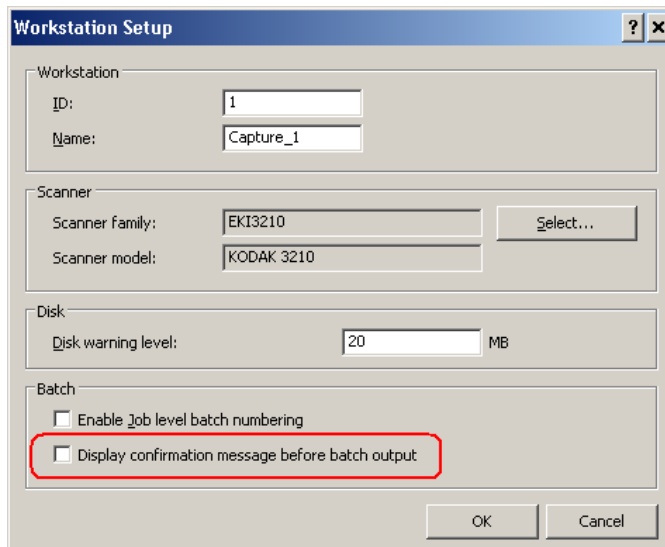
Workstation Setup

?

Workstation

ID: 1

Name: Capture_1

Scanner

Scanner family: EKI3210

Select...

Scanner model: KODAK 3210

Disk

Disk warning level: 20 MB

Batch

Enable Job level batch numbering

Display confirmation message before batch output

OK

Cancel